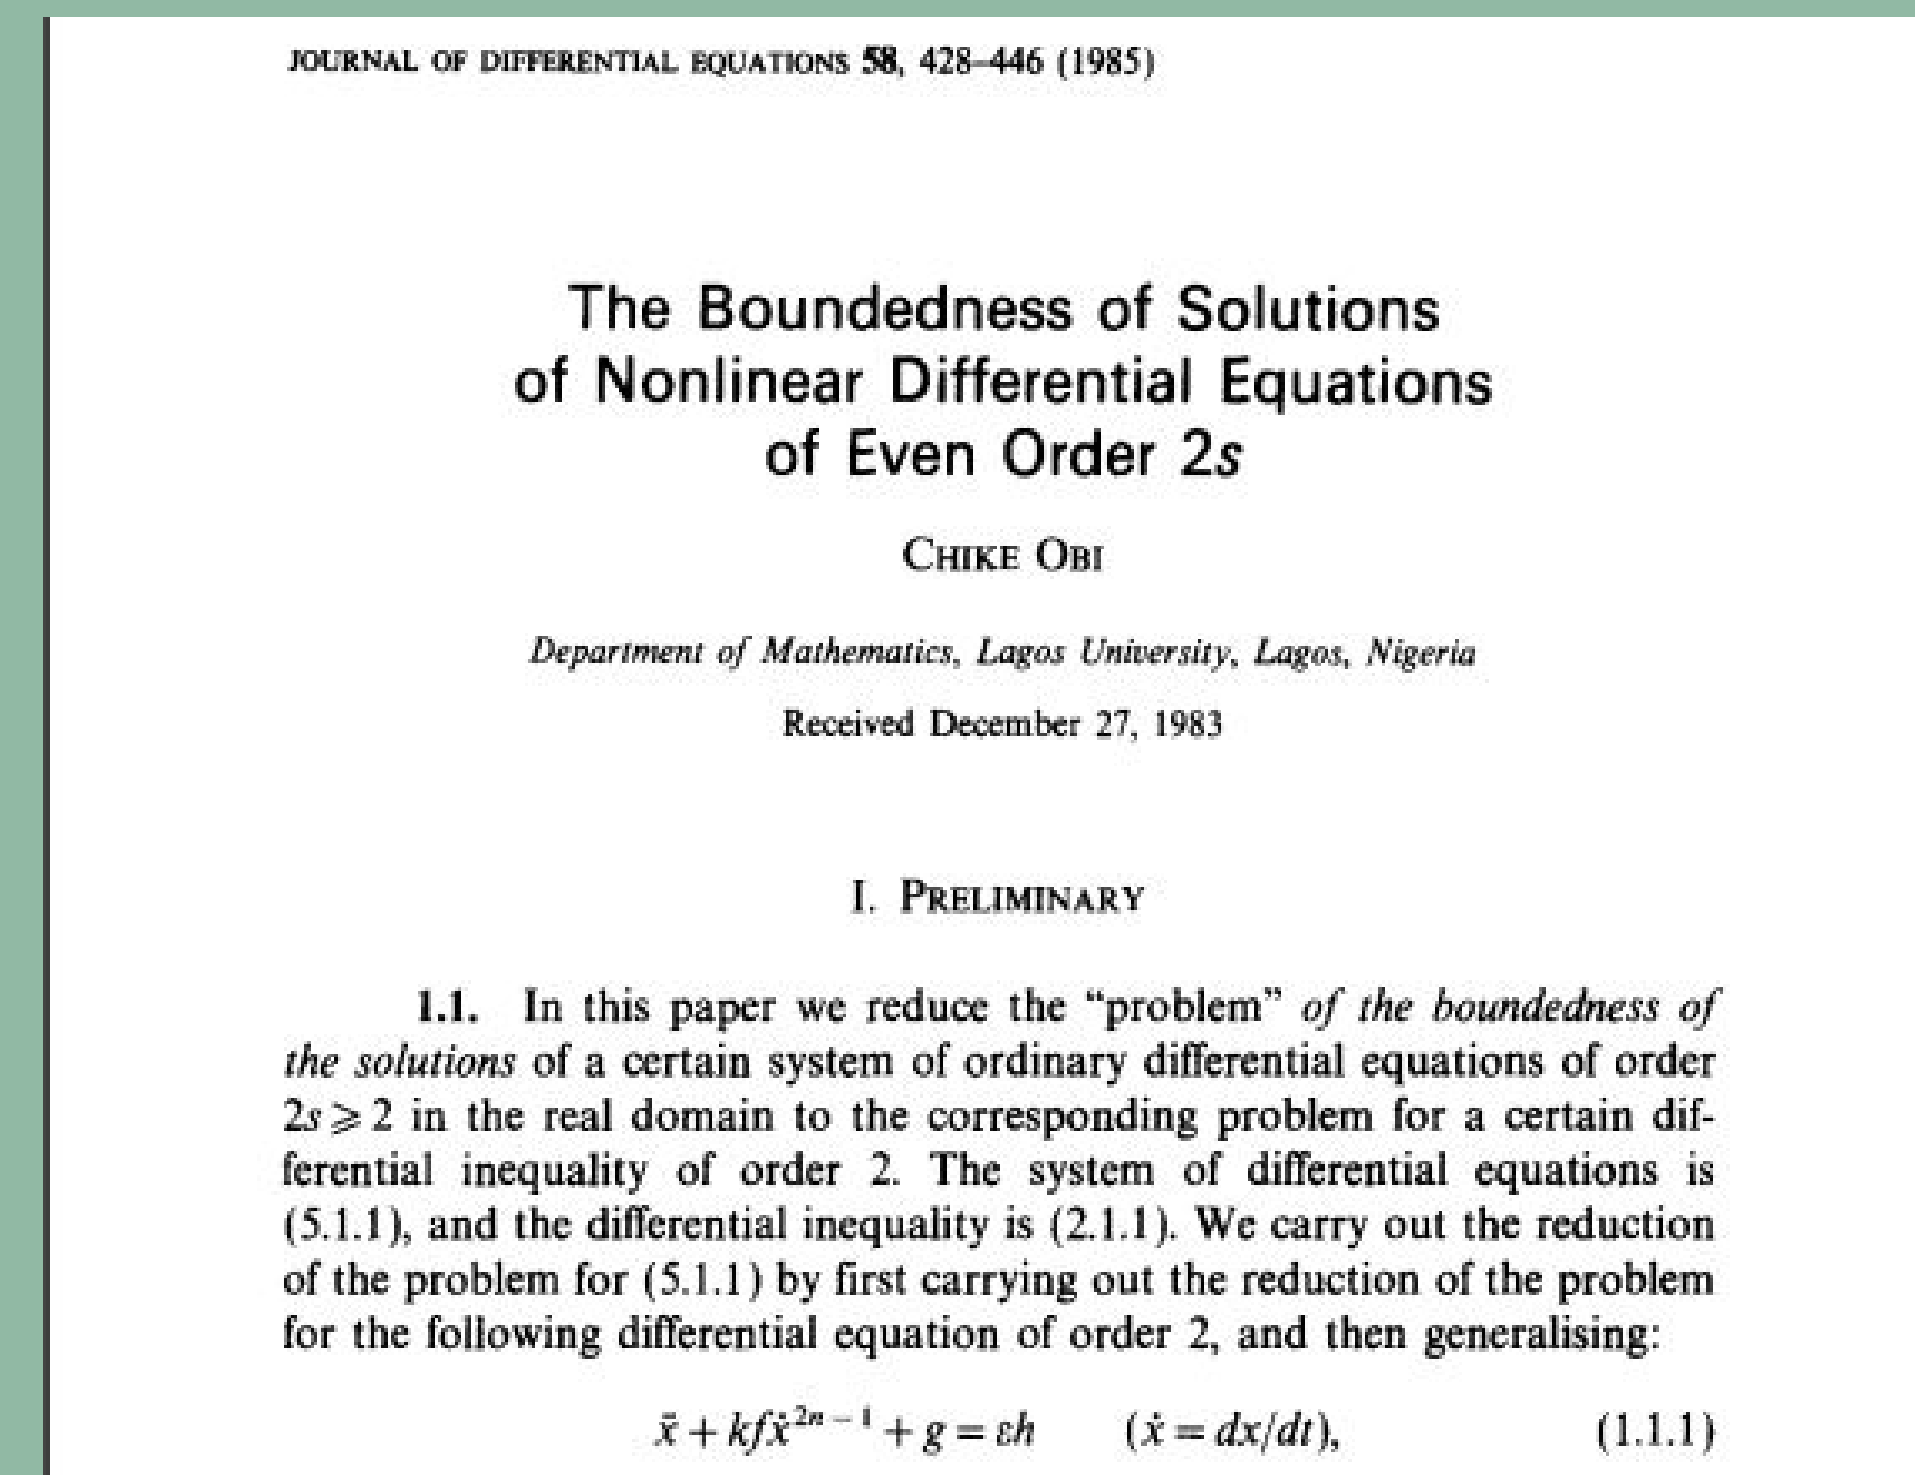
JOURNAL OF DIFFERENTIAL EQUATIONS 58, 428–446 (1985)

The Boundedness of Solutions of Nonlinear Differential Equations of Even Order 2s

CHIKE OBI

Department of Mathematics, Lagos University, Lagos, Nigeria

Received December 27, 1983

I. PRELIMINARY

1.1. In this paper we reduce the "problem" of the boundedness of the solutions of a certain system of ordinary differential equations of order $2s \geqslant 2$ in the real domain to the corresponding problem for a certain differential inequality of order 2. The system of differential equations is (5.1.1), and the differential inequality is (2.1.1). We carry out the reduction of the problem for (5.1.1) by first carrying out the reduction of the problem for the following differential equation of order 2, and then generalising:

$\ddot{x} + kf\dot{x}^{2n-1} + g = \varepsilon h \qquad (\dot{x} = dx/dt),$ (1.1.1)